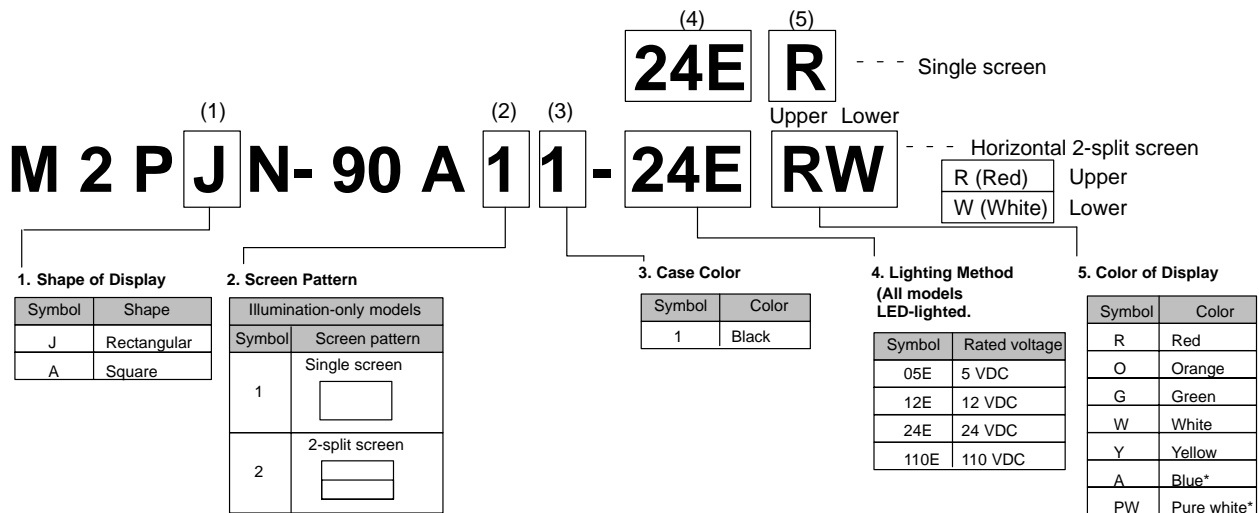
(4) (5)

24E R - - - Single screen

(1) (2) (3) Upper Lower

M 2 P J N- 90 A 1 1 - 24E RW - - - Horizontal 2-split screen

| R (Red) | Upper |
|---|---|
| W (White) | Lower |

1. Shape of Display

| Symbol | Shape |
|---|---|
| J | Rectangular |
| A | Square |

2. Screen Pattern

| Illumination-only models | |
|---|---|
| Symbol | Screen pattern |
| 1 | Single screen |
| 2 | 2-split screen |

3. Case Color

| Symbol | Color |
|---|---|
| 1 | Black |

4. Lighting Method (All models LED-lighted.

| Symbol | Rated voltage |
|---|---|
| 05E | 5 VDC |
| 12E | 12 VDC |
| 24E | 24 VDC |
| 110E | 110 VDC |

5. Color of Display

| Symbol | Color |
|---|---|
| R | Red |
| O | Orange |
| G | Green |
| W | White |
| Y | Yellow |
| A | Blue* |
| PW | Pure white* |